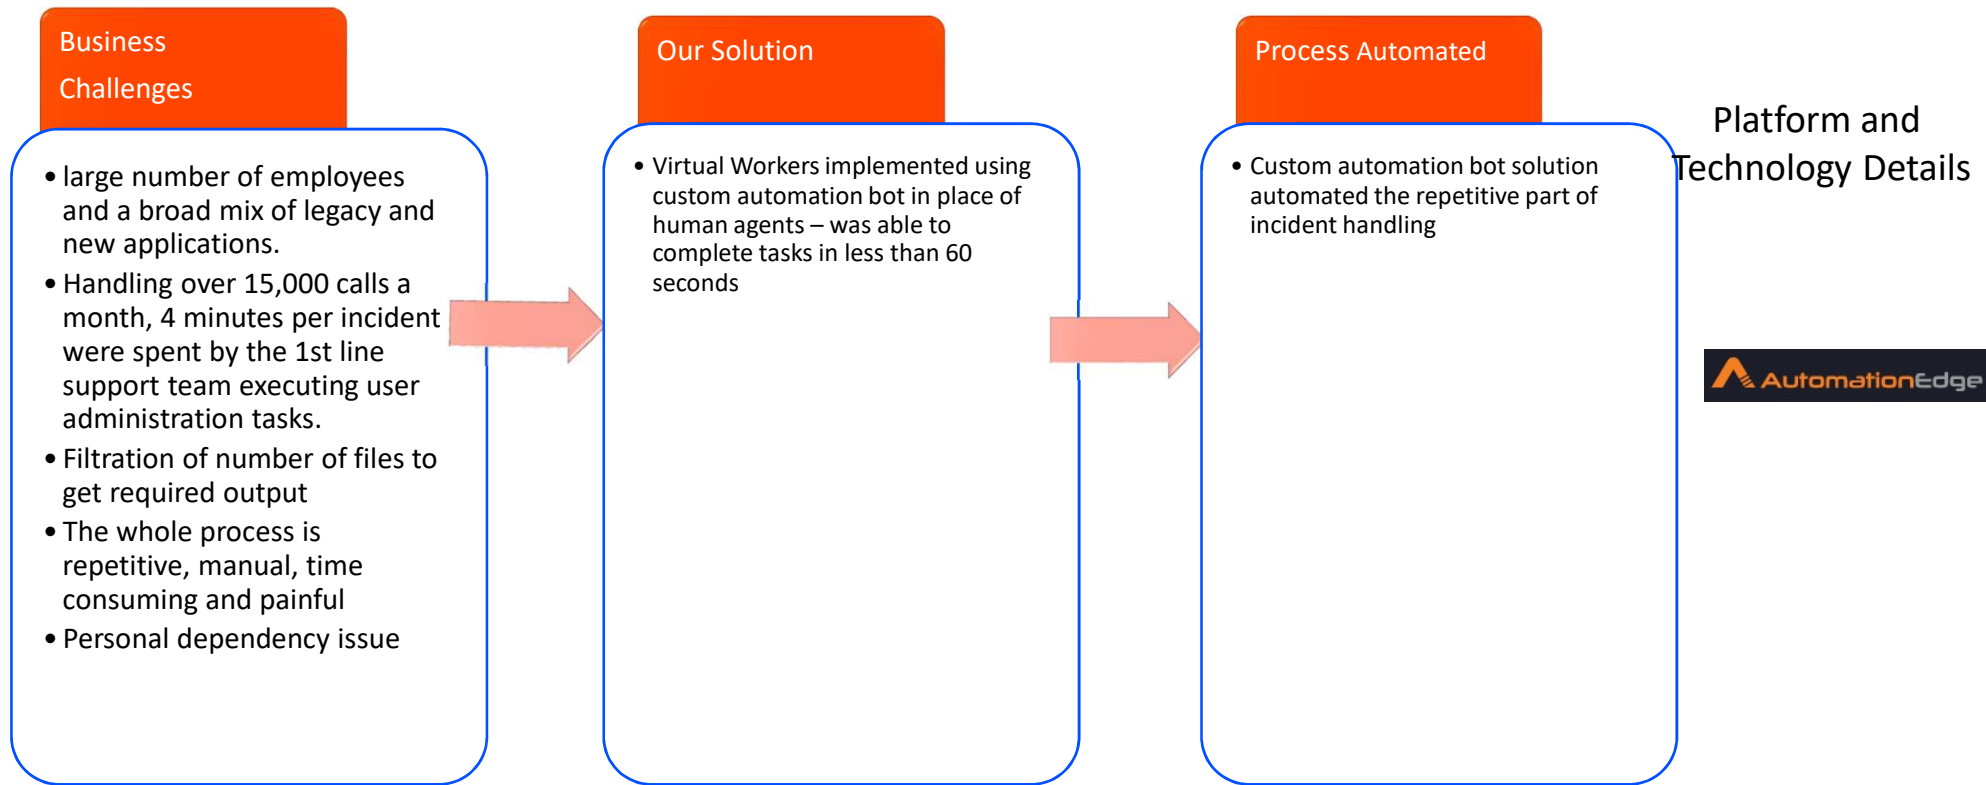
Business Challenges

• large number of employees and a broad mix of legacy and new applications.
• Handling over 15,000 calls a month, 4 minutes per incident were spent by the 1st line support team executing user administration tasks.
• Filtration of number of files to get required output
• The whole process is repetitive, manual, time consuming and painful
• Personal dependency issue

Our Solution

• Virtual Workers implemented using custom automation bot in place of human agents – was able to complete tasks in less than 60 seconds

Process Automated

• Custom automation bot solution automated the repetitive part of incident handling

Platform and Technology Details

AutomationEdge